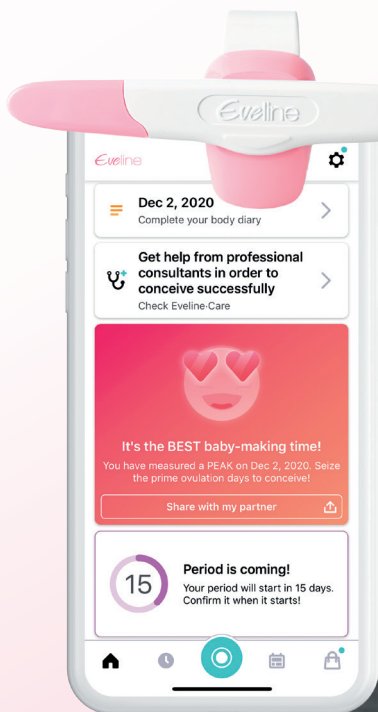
Eveline

Eveline

Dec 2, 2020
Complete your body diary

Get help from professional consultants in order to conceive successfully
Check Eveline-Care

It's the BEST baby-making time!
You have measured a PEAK on Dec 2, 2020. Seize the prime ovulation days to conceive!

Share with my partner

15

Period is coming!
Your period will start in 15 days. Confirm it when it starts!